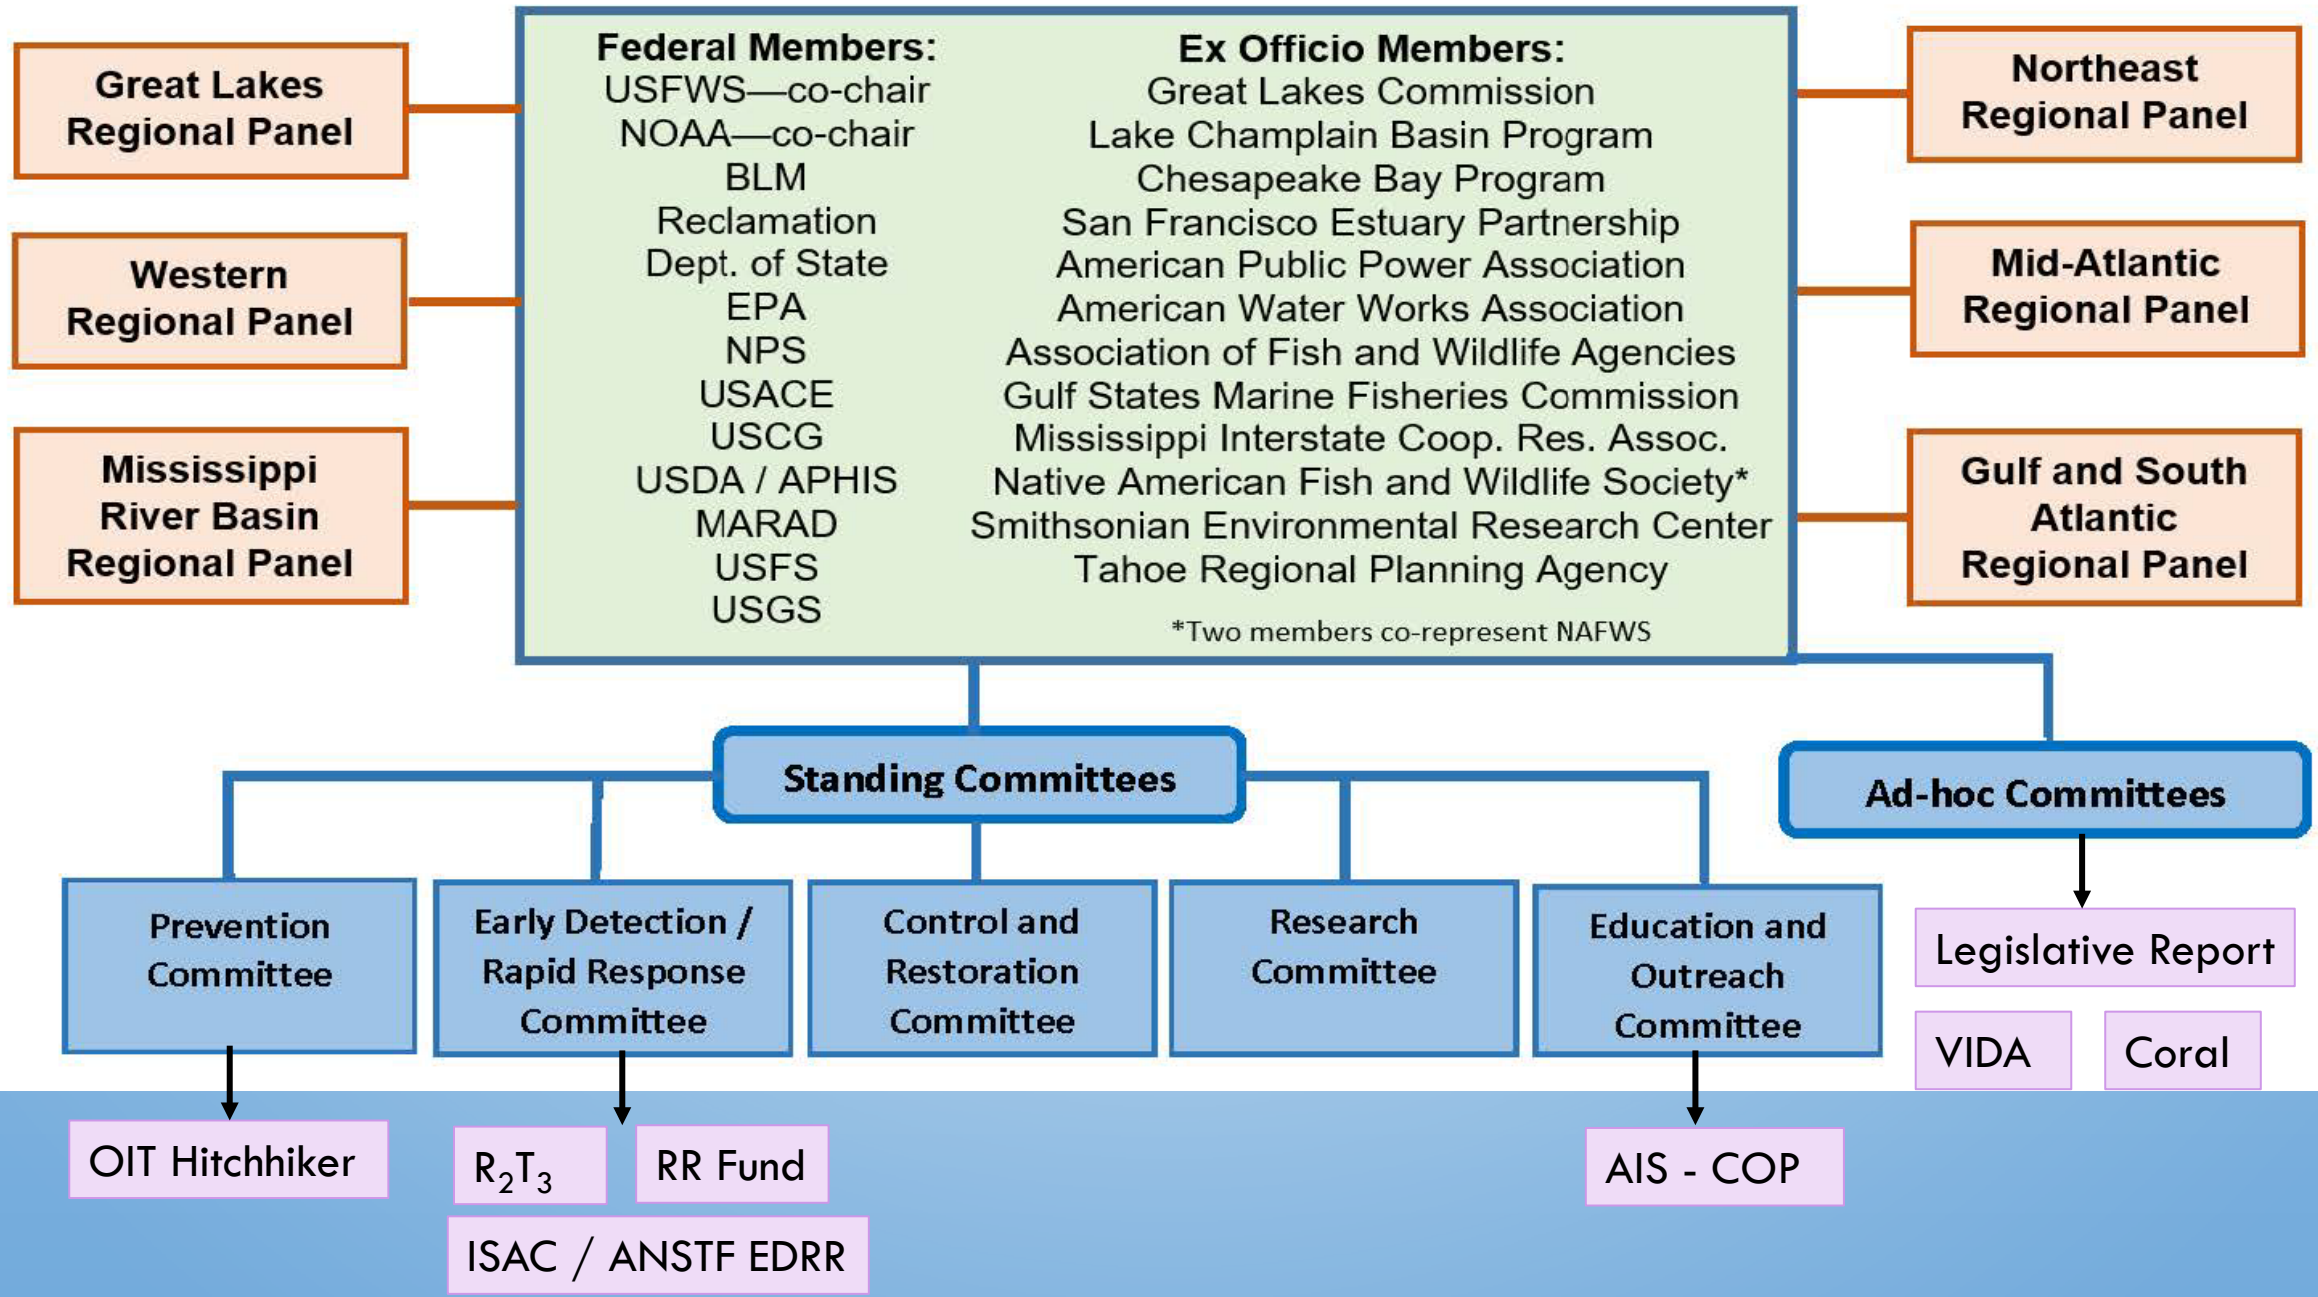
Great Lakes Regional Panel

Western Regional Panel

Mississippi River Basin Regional Panel

Federal Members:
USFWS—co-chair
NOAA—co-chair
BLM
Reclamation
Dept. of State
EPA
NPS
USACE
USCG
USDA / APHIS
MARAD
USFS
USGS

Ex Officio Members:
Great Lakes Commission
Lake Champlain Basin Program
Chesapeake Bay Program
San Francisco Estuary Partnership
American Public Power Association
American Water Works Association
Association of Fish and Wildlife Agencies
Gulf States Marine Fisheries Commission
Mississippi Interstate Coop. Res. Assoc.
Native American Fish and Wildlife Society*
Smithsonian Environmental Research Center
Tahoe Regional Planning Agency

*Two members co-represent NAFWS

Northeast Regional Panel

Mid-Atlantic Regional Panel

Gulf and South Atlantic Regional Panel

Standing Committees

Ad-hoc Committees

Prevention Committee

Early Detection / Rapid Response Committee

Control and Restoration Committee

Research Committee

Education and Outreach Committee

Legislative Report

VIDA

Coral

OIT Hitchhiker

$R_2T_3$

RR Fund

ISAC / ANSTF EDRR

AIS - COP